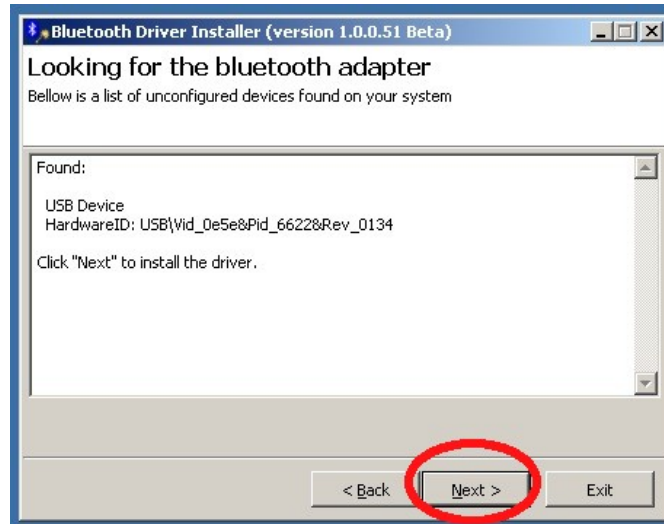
Bluetooth Driver Installer (version 1.0.0.51 Beta)

Looking for the bluetooth adapter

Bellow is a list of unconfigured devices found on your system

Found:

USB Device
HardwareID: USB\Vid_0e5e&Pid_6622&Rev_0134

Click "Next" to install the driver.

< Back

Next >

Exit